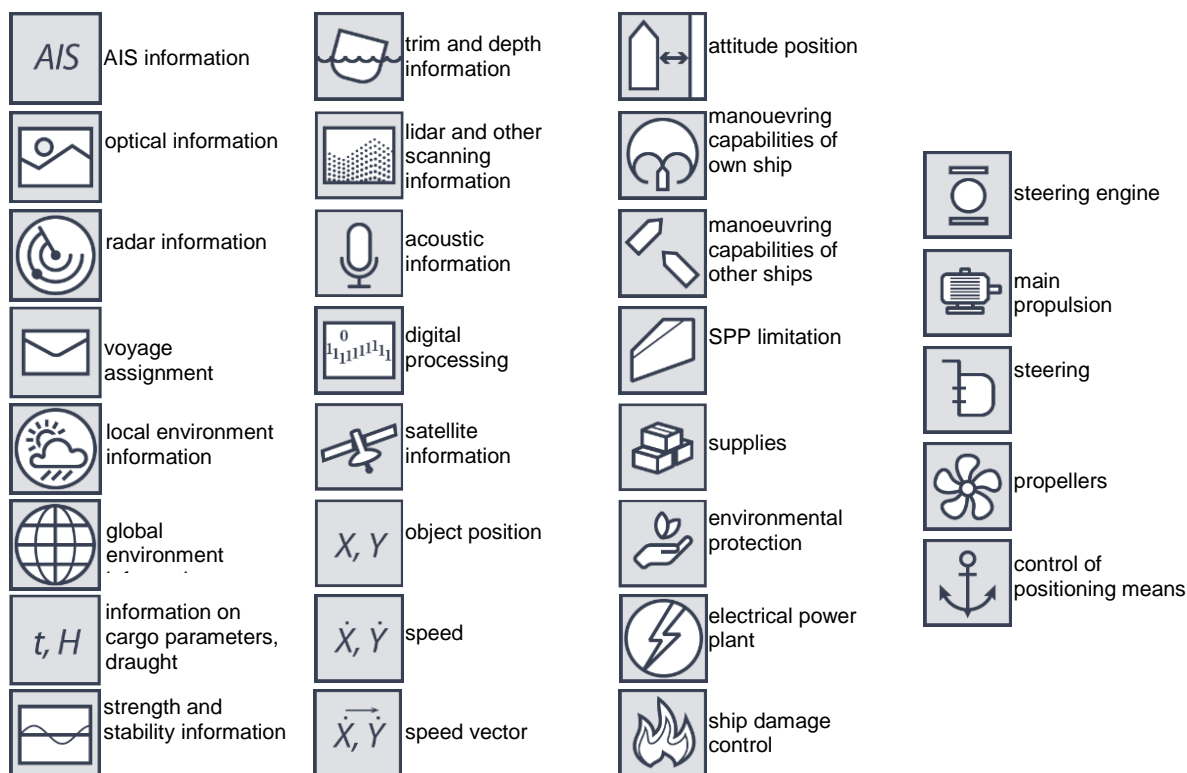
AIS AIS information

optical information

radar information

voyage assignment

local environment information

global environment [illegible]

$t, H$ information on cargo parameters, draught

strength and stability information

trim and depth information

lidar and other scanning information

acoustic information

$0$ $1_1 1_1 1^{1} 1^{1} 1_1$ digital processing

satellite information

$X, Y$ object position

$\dot{X}, \dot{Y}$ speed

$\overrightarrow{\dot{X}, \dot{Y}}$ speed vector

attitude position

manouevring capabilities of own ship

manoeuvring capabilities of other ships

SPP limitation

supplies

environmental protection

electrical power plant

ship damage control

steering engine

main propulsion

steering

propellers

control of positioning means